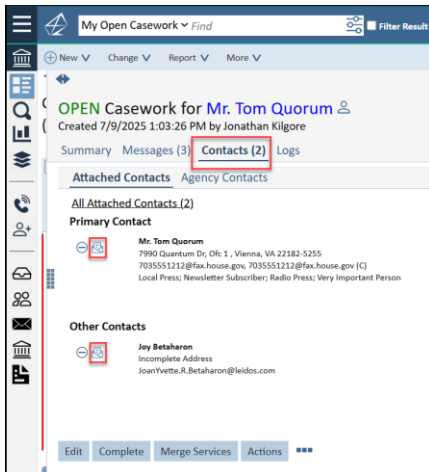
My Open Casework ∨ Find

Filter Result

New ∨ Change ∨ Report ∨ More ∨

OPEN Casework for Mr. Tom Quorum
Created 7/9/2025 1:03:26 PM by Jonathan Kilgore

Summary Messages (3) Contacts (2) Logs

Attached Contacts Agency Contacts

All Attached Contacts (2)

Primary Contact

Mr. Tom Quorum
7990 Quantum Dr, Ofc 1 , Vienna, VA 22182-5255
7035551212@fax.house.gov, 7035551212@fax.house.gov (C)
Local Press; Newsletter Subscriber; Radio Press; Very Important Person

Other Contacts

Joy Betaharon
Incomplete Address
JoanYvette.R.Betaharon@leidos.com

Edit Complete Merge Services Actions